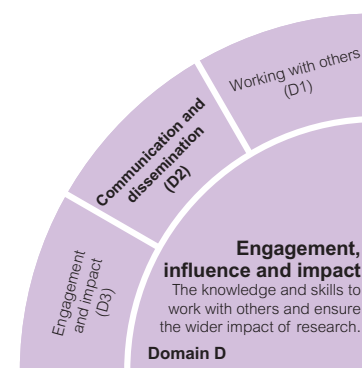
Working with others (D1)

Communication and dissemination (D2)

Engagement and impact (D3)

Engagement, influence and impact
The knowledge and skills to work with others and ensure the wider impact of research.

Domain D